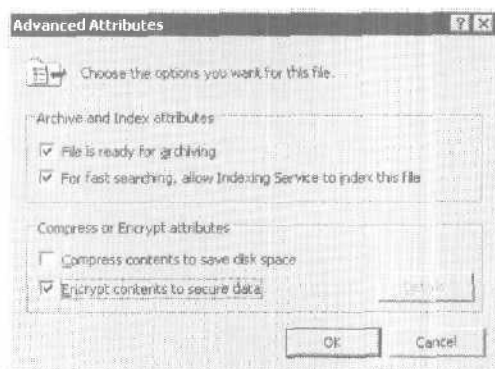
Advanced Attributes

Choose the options you want for this file.

Archive and Index attributes

File is ready for archiving

For fast searching, allow Indexing Service to index this file

Compress or Encrypt attributes

Compress contents to save disk space

Encrypt contents to secure data

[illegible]

OK

Cancel